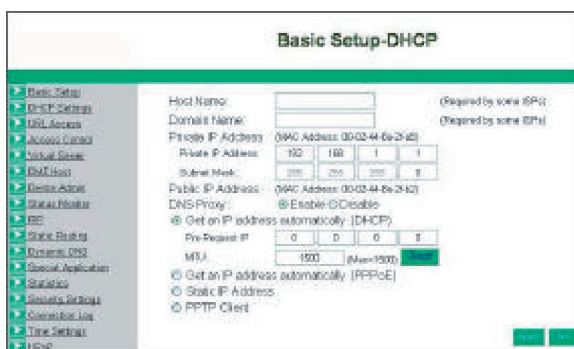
Basic Setup-DHCP

Basic Setup
DHCP Settings
URL Access
Access Control
Virtual Server
DMZ Host
Device Admin
Status Monitor
SRI
Static Routing
Dynamic DNS
Special Application
Statistics
Security Settings
Connection Log
Time Settings
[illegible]

Host Name: (Required by some ISPs)
Domain Name: (Required by some ISPs)
Private IP Address (MAC Address: 00-02-44-6a-2f-b2)

| Private IP Address | 192 | 168 | 1 | 1 |
|---|---|---|---|---|
| Subnet Mask | 255 | 255 | 255 | 0 |

Public IP Address (MAC Address: 00-02-44-6a-2f-b2)
DNS Proxy: Enable Disable
Get an IP address automatically (DHCP)

| Pre-Request IP | 0 | 0 | 0 | 0 |
|---|---|---|---|---|

MTU 1500 (Max=1500) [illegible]
Get an IP address automatically (PPPoE)
Static IP Address
PPTP Client

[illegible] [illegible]